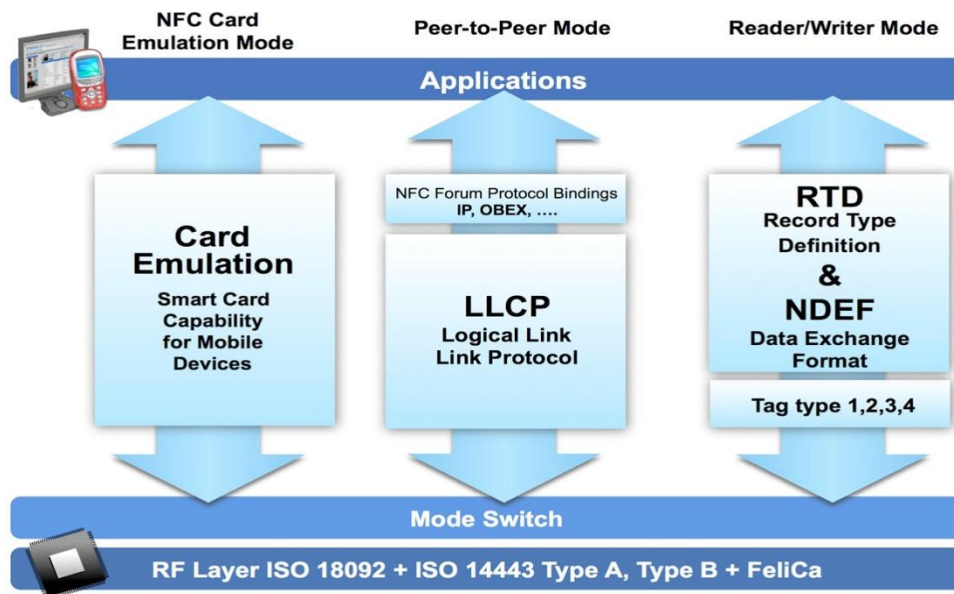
NFC Card Emulation Mode

Peer-to-Peer Mode

Reader/Writer Mode

Applications

Card Emulation

Smart Card Capability for Mobile Devices

NFC Forum Protocol Bindings
IP, OBEX, ....

LLCP
Logical Link Link Protocol

RTD
Record Type Definition
&
NDEF
Data Exchange Format

Tag type 1,2,3,4

Mode Switch

RF Layer ISO 18092 + ISO 14443 Type A, Type B + FeliCa